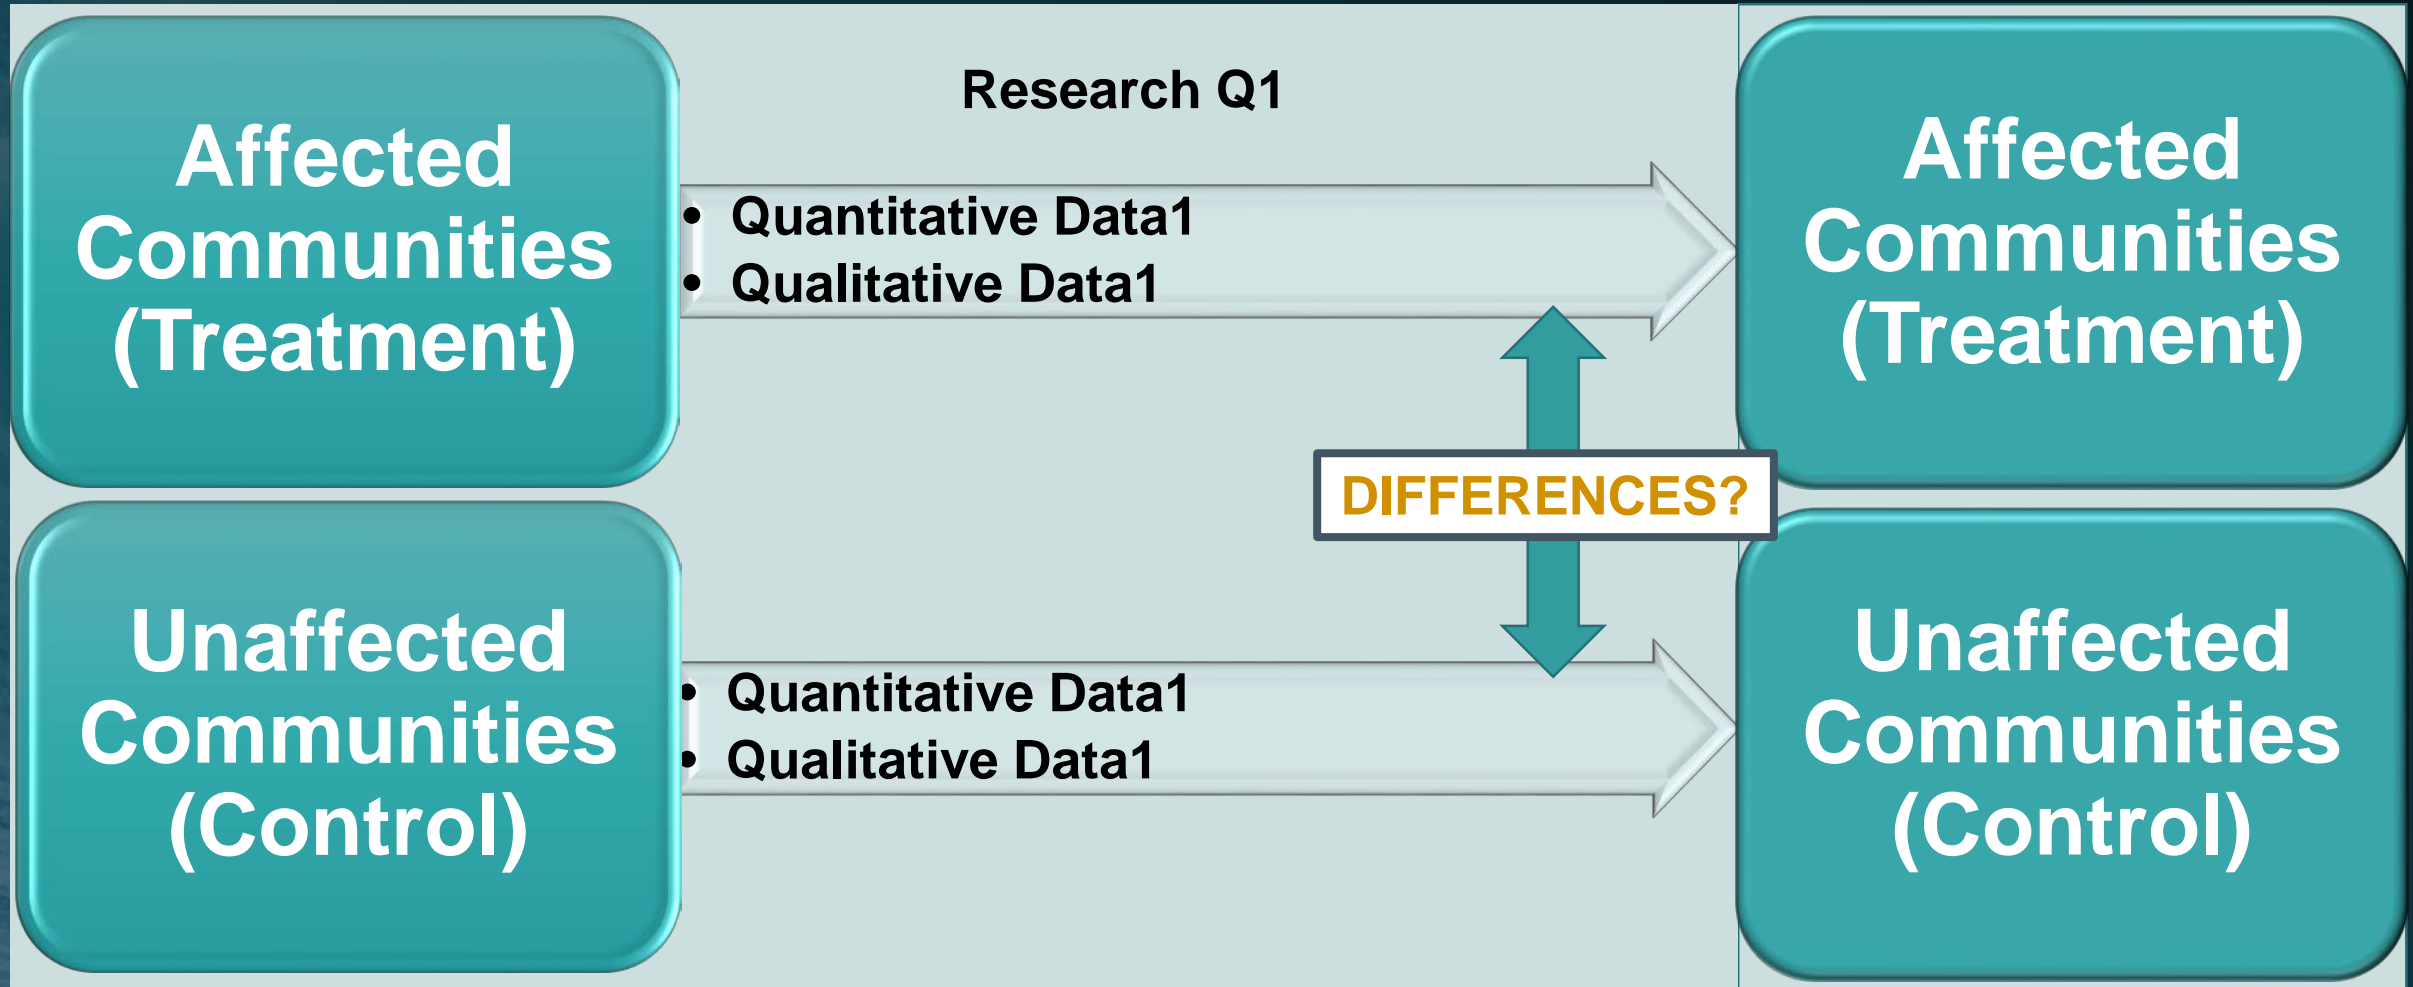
Affected Communities (Treatment)

Research Q1

• Quantitative Data1
• Qualitative Data1

Affected Communities (Treatment)

DIFFERENCES?

Unaffected Communities (Control)

• Quantitative Data1
• Qualitative Data1

Unaffected Communities (Control)